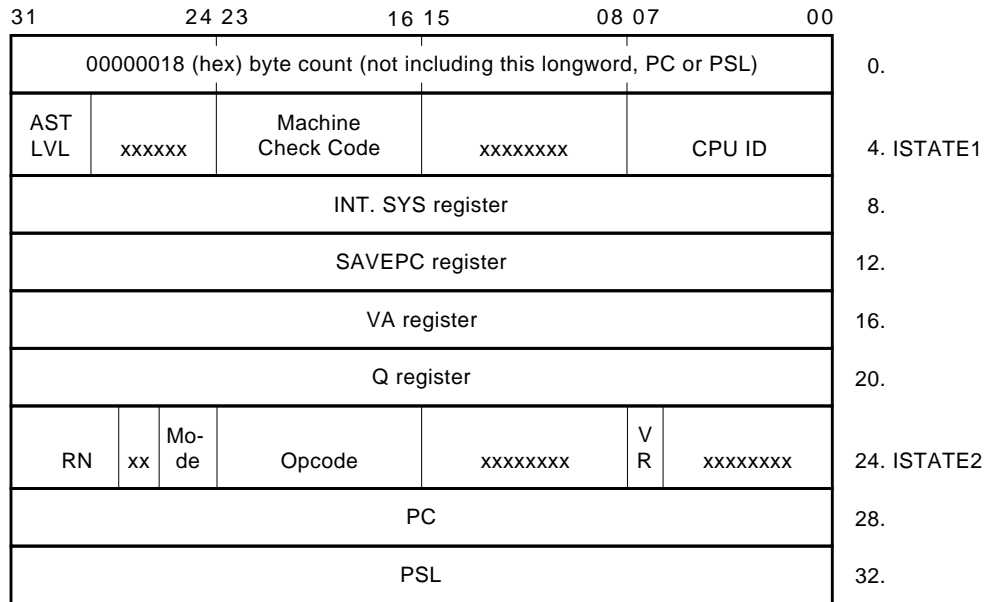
31 24 23 16 15 08 07 00

| | | | | | | |
|---|---|---|---|---|---|---|
| 00000018 (hex) byte count (not including this longword, PC or PSL) | | | | | | 0. |
| AST LVL | xxxxxx | Machine Check Code | xxxxxxxx | CPU ID | | 4. ISTATE1 |
| INT. SYS register | | | | | | 8. |
| SAVEPC register | | | | | | 12. |
| VA register | | | | | | 16. |
| Q register | | | | | | 20. |
| RN | xx | Mo-de | Opcode | xxxxxxxx | V R | xxxxxxxx | 24. ISTATE2 |
| PC | | | | | | 28. |
| PSL | | | | | | 32. |